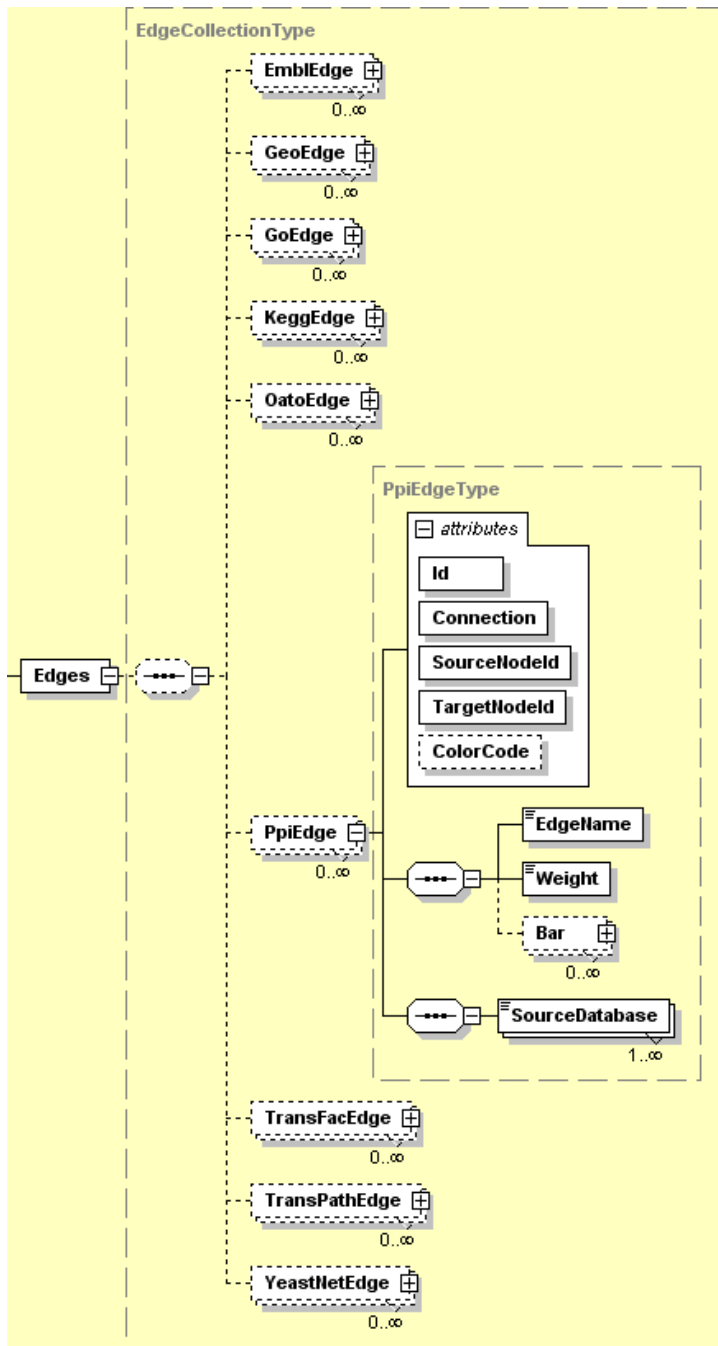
EdgeCollectionType

EmblEdge
0..∞

GeoEdge
0..∞

GoEdge
0..∞

KeggEdge
0..∞

OatoEdge
0..∞

PpiEdgeType

attributes

Id

Connection

SourceNodeId

TargetNodeId

ColorCode

Edges

PpiEdge
0..∞

EdgeName

Weight

Bar
0..∞

SourceDatabase
1..∞

TransFacEdge
0..∞

TransPathEdge
0..∞

YeastNetEdge
0..∞